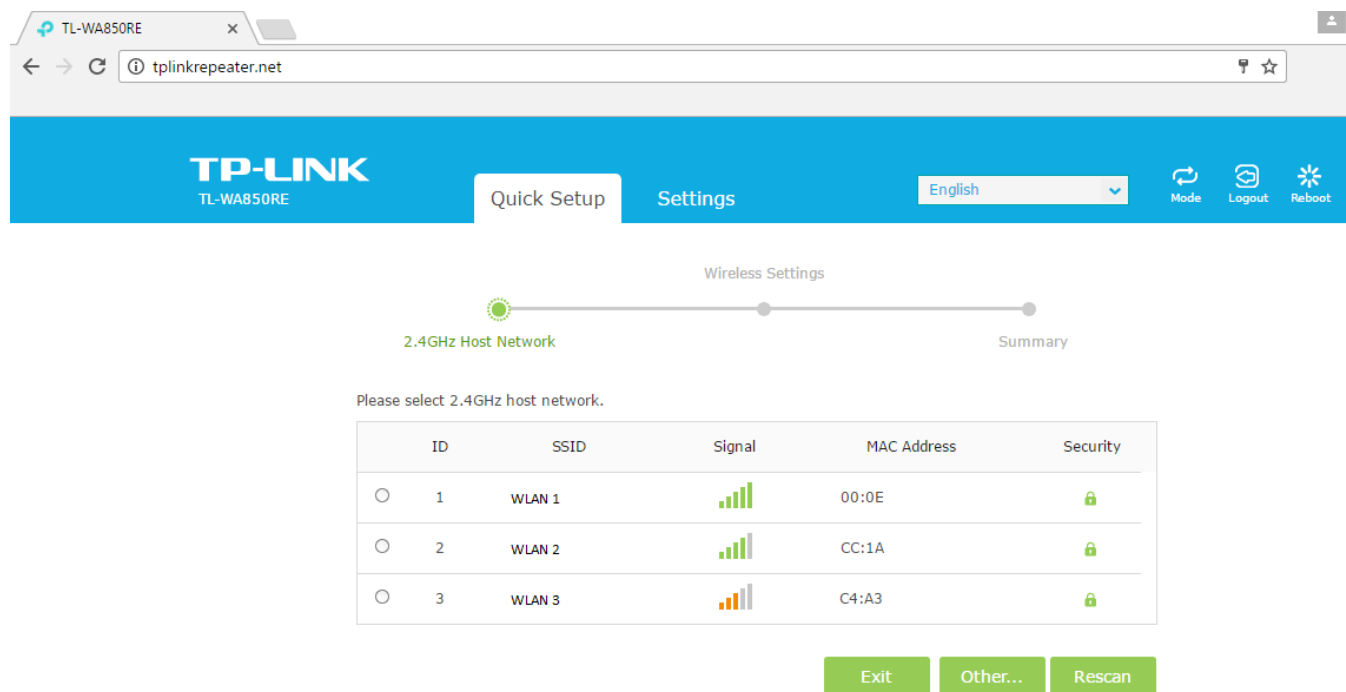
TL-WA850RE ×

tplinkrepeater.net

TP-LINK
TL-WA850RE

Quick Setup Settings

English

Mode Logout Reboot

Wireless Settings

2.4GHz Host Network

Summary

Please select 2.4GHz host network.

| | ID | SSID | Signal | MAC Address | Security |
|---|---|---|---|---|---|
| ○ | 1 | WLAN 1 | | 00:0E | |
| ○ | 2 | WLAN 2 | | CC:1A | |
| ○ | 3 | WLAN 3 | | C4:A3 | |

Exit Other... Rescan